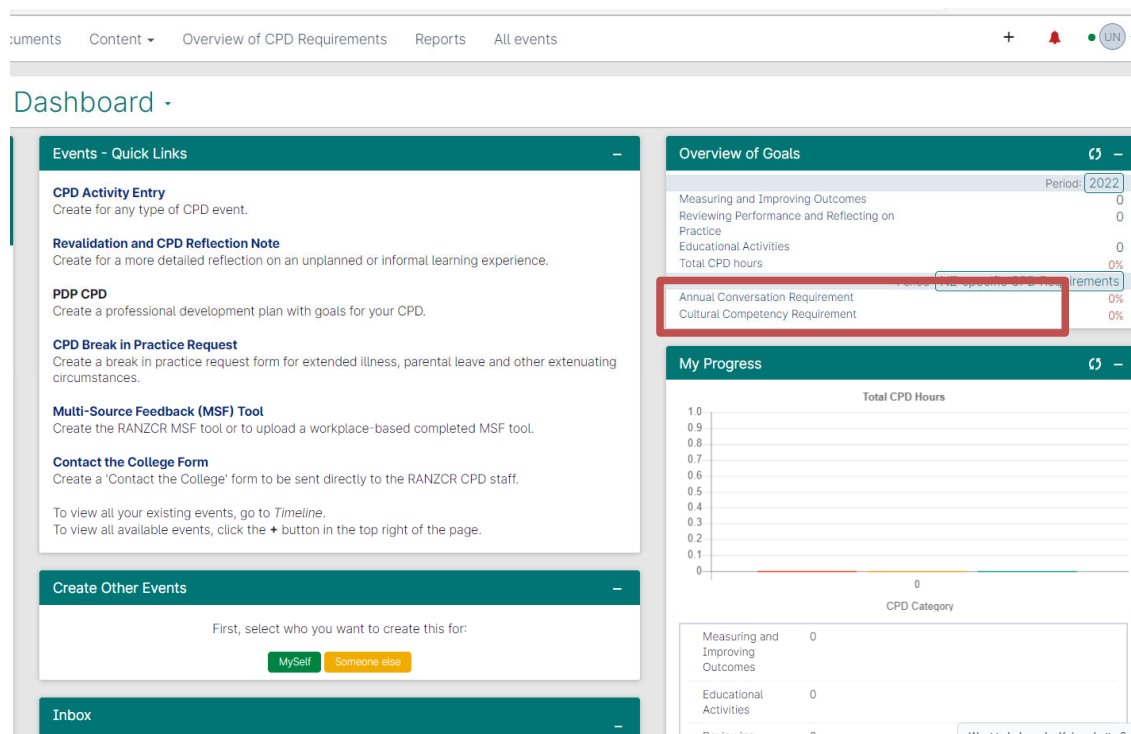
cuments Content ▾ Overview of CPD Requirements Reports All events

+ UN

Dashboard ▾

Events - Quick Links –

CPD Activity Entry
Create for any type of CPD event.

Revalidation and CPD Reflection Note
Create for a more detailed reflection on an unplanned or informal learning experience.

PDP CPD
Create a professional development plan with goals for your CPD.

CPD Break in Practice Request
Create a break in practice request form for extended illness, parental leave and other extenuating circumstances.

Multi-Source Feedback (MSF) Tool
Create the RANZCR MSF tool or to upload a workplace-based completed MSF tool.

Contact the College Form
Create a 'Contact the College' form to be sent directly to the RANZCR CPD staff.

To view all your existing events, go to *Timeline*.
To view all available events, click the **+** button in the top right of the page.

Create Other Events –

First, select who you want to create this for:

MySelf Someone else

Inbox –

Overview of Goals –

Period: 2022

| | |
|---|---|
| Measuring and Improving Outcomes | 0 |
| Reviewing Performance and Reflecting on Practice | 0 |
| Educational Activities | 0 |
| Total CPD hours | 0% |

Period: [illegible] Requirements

| | |
|---|---|
| Annual Conversation Requirement | 0% |
| Cultural Competency Requirement | 0% |

My Progress –

Total CPD Hours

1.0
0.9
0.8
0.7
0.6
0.5
0.4
0.3
0.2
0.1
0

0

CPD Category

| | |
|---|---|
| Measuring and Improving Outcomes | 0 |
| Educational Activities | 0 |
| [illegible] | 0 |

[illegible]